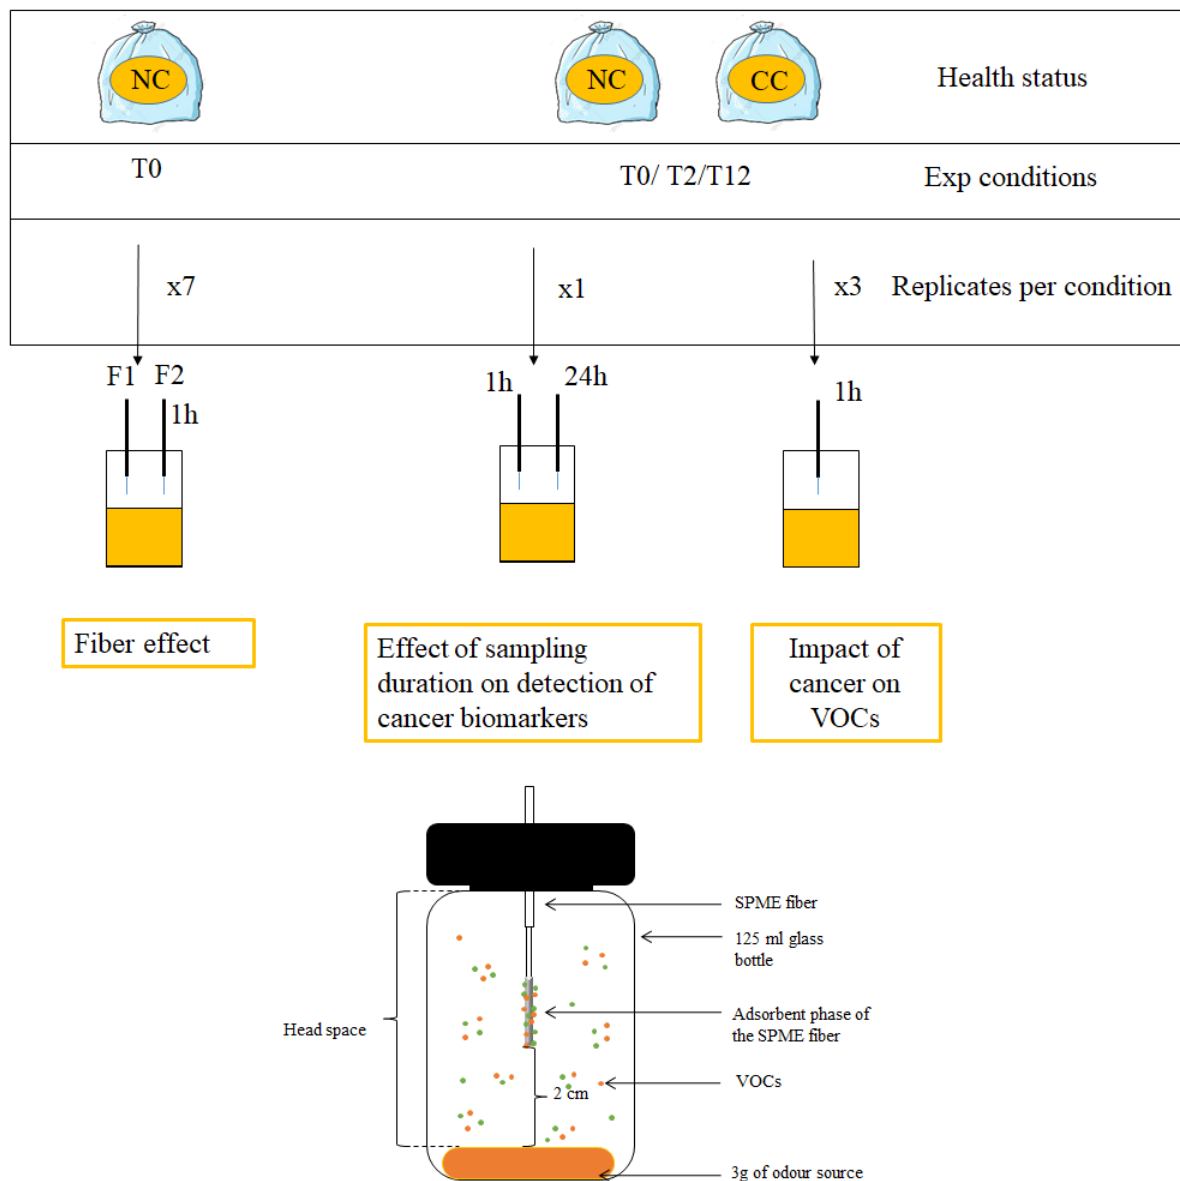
NC

NC CC

Health status

T0

T0/ T2/T12

Exp conditions

x7

x1

x3 Replicates per condition

F1 F2

1h

1h 24h

1h

Fiber effect

Effect of sampling duration on detection of cancer biomarkers

Impact of cancer on VOCs

SPME fiber

125 ml glass bottle

Head space

Adsorbent phase of the SPME fiber

VOCs

2 cm

3g of odour source